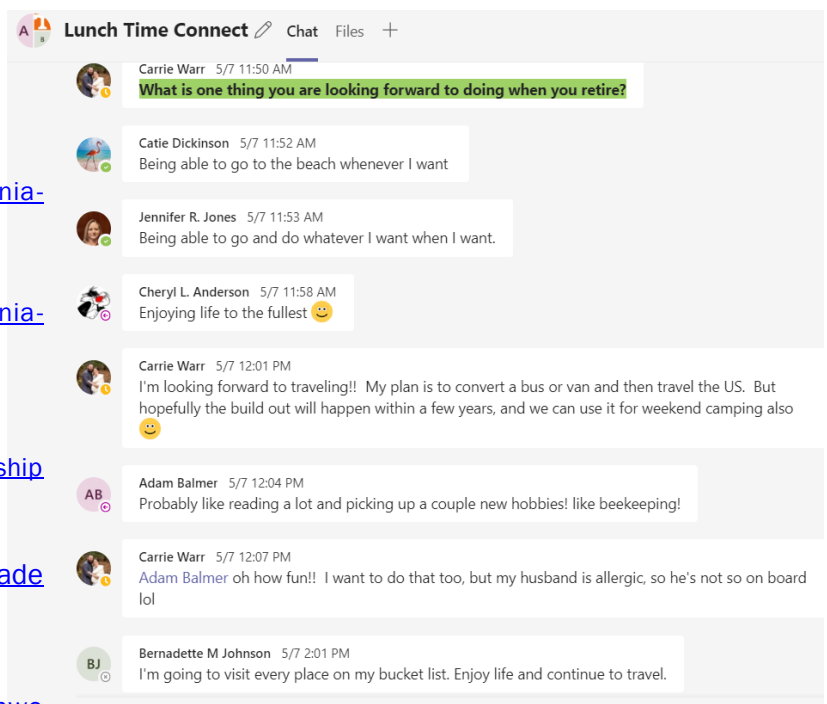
A B Lunch Time Connect Chat Files +

Carrie Warr 5/7 11:50 AM
What is one thing you are looking forward to doing when you retire?

nia-

Catie Dickinson 5/7 11:52 AM
Being able to go to the beach whenever I want

Jennifer R. Jones 5/7 11:53 AM
Being able to go and do whatever I want when I want.

nia-

Cheryl L. Anderson 5/7 11:58 AM
Enjoying life to the fullest 🙂

Carrie Warr 5/7 12:01 PM
I'm looking forward to traveling!! My plan is to convert a bus or van and then travel the US. But hopefully the build out will happen within a few years, and we can use it for weekend camping also 🙂

ship

AB
Adam Balmer 5/7 12:04 PM
Probably like reading a lot and picking up a couple new hobbies! like beekeeping!

ade

Carrie Warr 5/7 12:07 PM
Adam Balmer oh how fun!! I want to do that too, but my husband is allergic, so he's not so on board lol

BJ
Bernadette M Johnson 5/7 2:01 PM
I'm going to visit every place on my bucket list. Enjoy life and continue to travel.